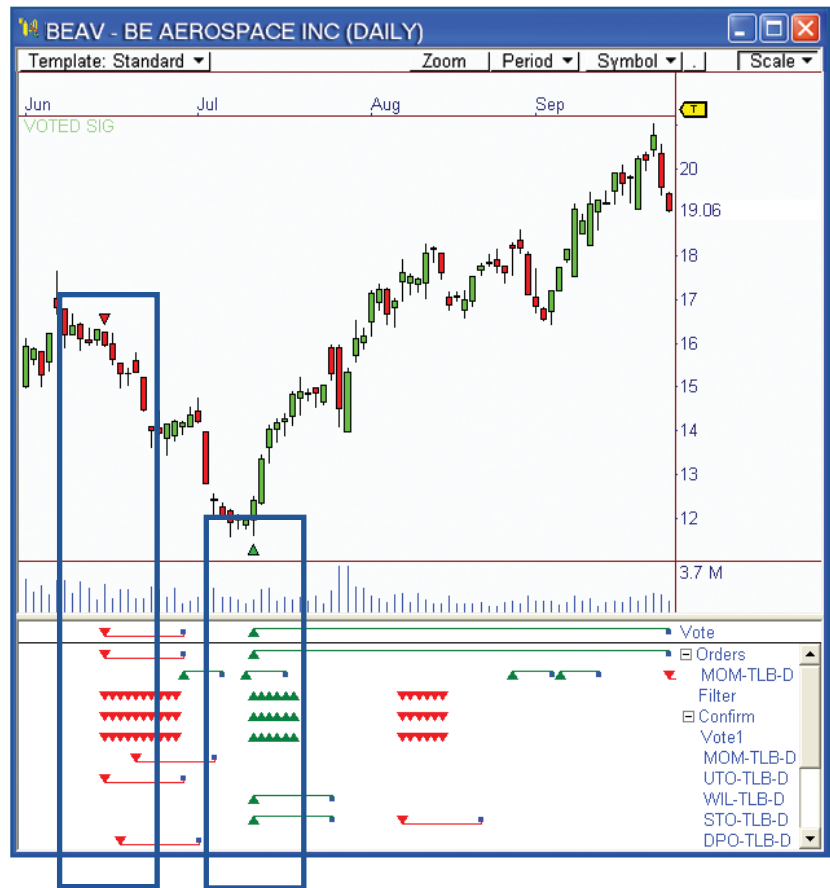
BEAV - BE AEROSPACE INC (DAILY)

Template: Standard ▾ Zoom Period ▾ Symbol ▾ . Scale ▾

Jun Jul Aug Sep

T

VOTED SIG

20
19.06
18
17
16
15
14
13
12

3.7 M

Vote
⊟ Orders
MOM-TLB-D
Filter
⊟ Confirm
Vote1
MOM-TLB-D
UTO-TLB-D
WIL-TLB-D
STO-TLB-D
DPO-TLB-D